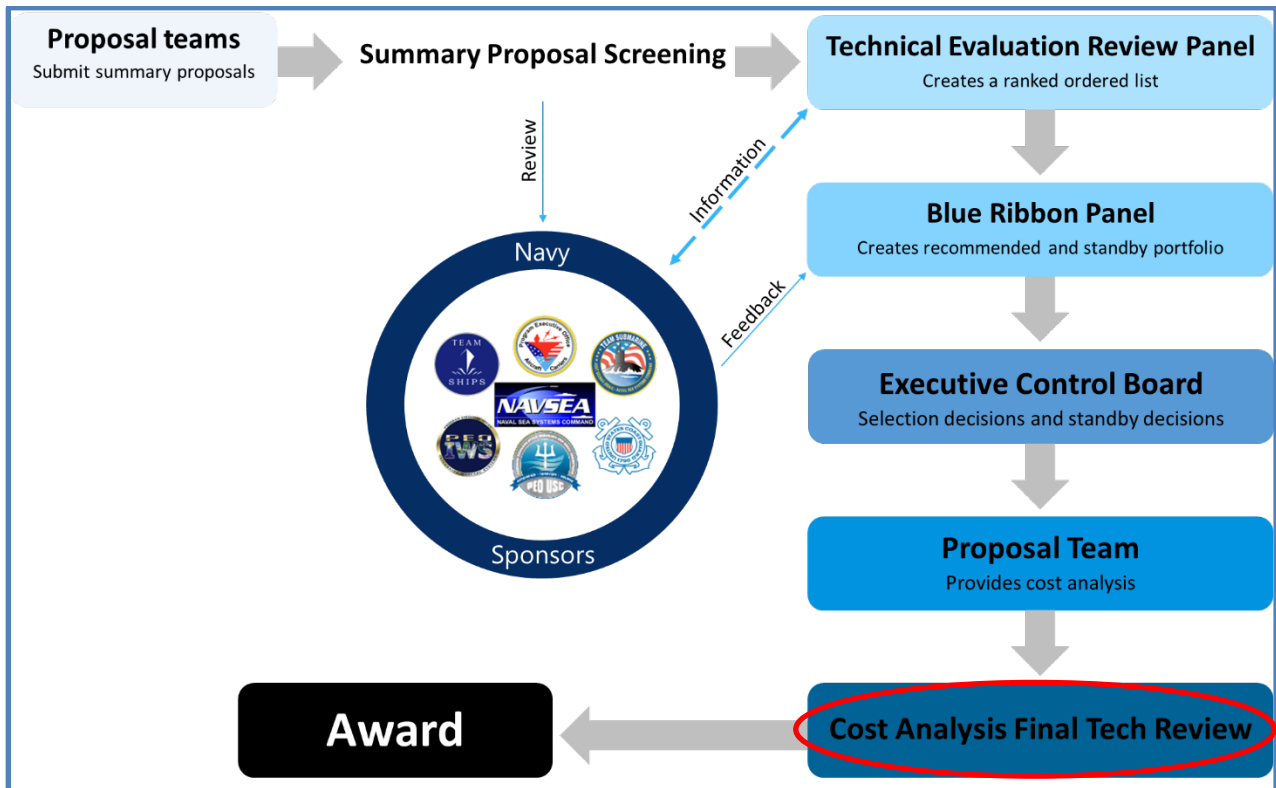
Proposal teams
Submit summary proposals

Summary Proposal Screening

Technical Evaluation Review Panel
Creates a ranked ordered list

Review

Information

Blue Ribbon Panel
Creates recommended and standby portfolio

Navy

Feedback

TEAM SHIPS

Program Executive Office Aircraft Carriers

TEAM SUBMARINE

NAVSEA
NAVAL SEA SYSTEMS COMMAND

PEO IWS

PEO USC

Executive Control Board
Selection decisions and standby decisions

Sponsors

Proposal Team
Provides cost analysis

Award

Cost Analysis Final Tech Review